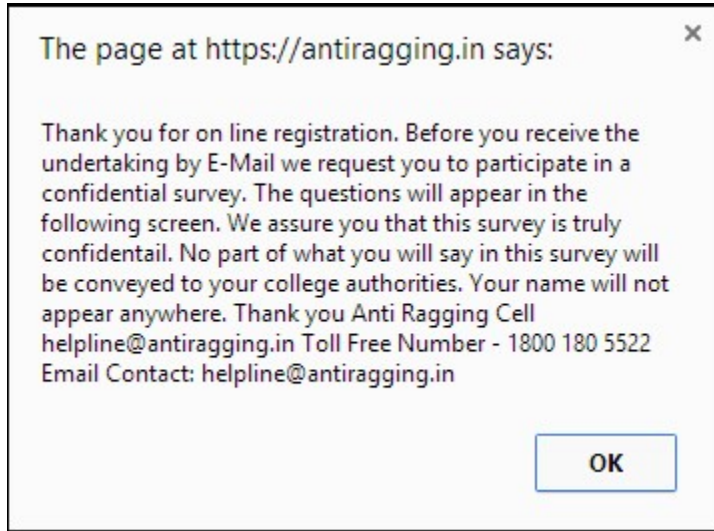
The page at https://antiragging.in says:

×

Thank you for on line registration. Before you receive the undertaking by E-Mail we request you to participate in a confidential survey. The questions will appear in the following screen. We assure you that this survey is truly confidentail. No part of what you will say in this survey will be conveyed to your college authorities. Your name will not appear anywhere. Thank you Anti Ragging Cell helpline@antiragging.in Toll Free Number - 1800 180 5522 Email Contact: helpline@antiragging.in

OK